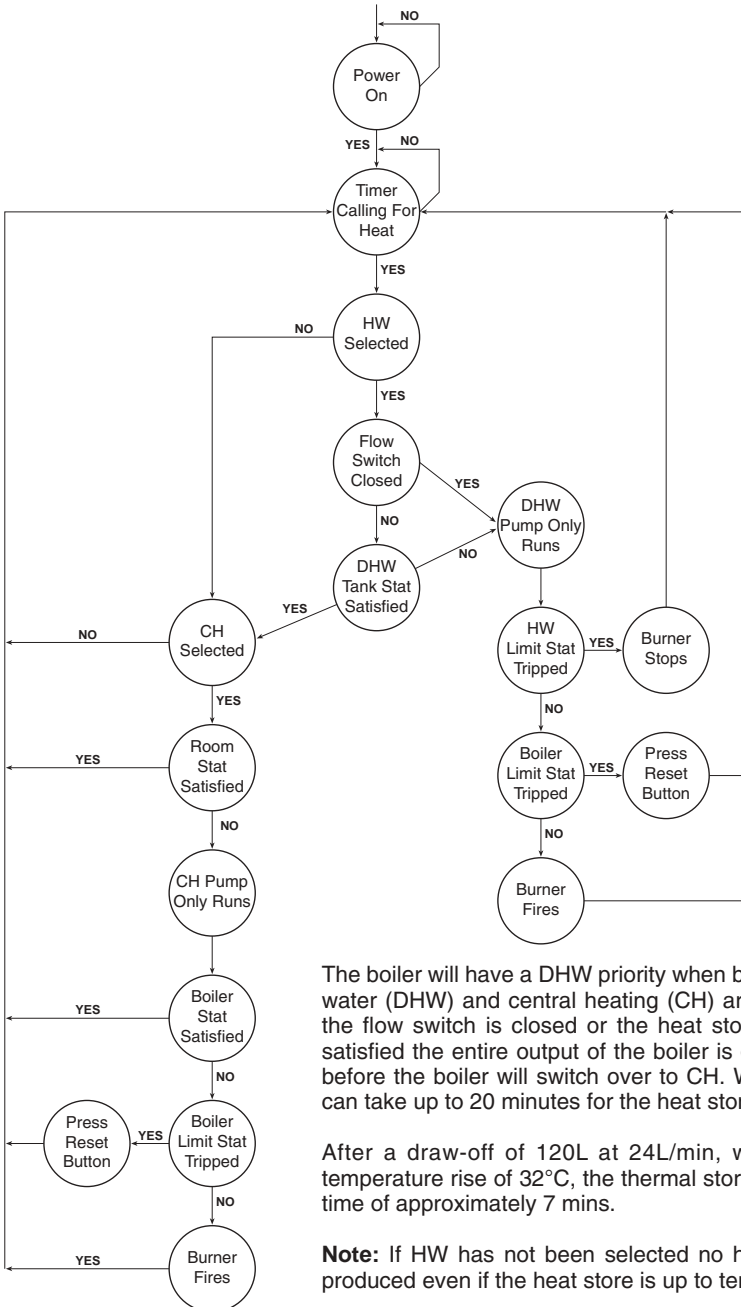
NO

Power On

YES
NO

Timer Calling For Heat

YES

NO
HW Selected

YES

Flow Switch Closed

YES

DHW Pump Only Runs

NO
NO

DHW Tank Stat Satisfied

YES

NO
CH Selected

HW Limit Stat Tripped
YES
Burner Stops

YES
NO

YES
Room Stat Satisfied

Boiler Limit Stat Tripped
YES
Press Reset Button

NO
NO

CH Pump Only Runs

Burner Fires

YES
Boiler Stat Satisfied

NO

Press Reset Button
YES
Boiler Limit Stat Tripped

NO

YES
Burner Fires

The boiler will have a DHW priority when b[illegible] water (DHW) and central heating (CH) ar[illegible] the flow switch is closed or the heat sto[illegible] satisfied the entire output of the boiler is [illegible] before the boiler will switch over to CH. W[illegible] can take up to 20 minutes for the heat stor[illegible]

After a draw-off of 120L at 24L/min, w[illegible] temperature rise of 32°C, the thermal stor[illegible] time of approximately 7 mins.

**Note:** If HW has not been selected no h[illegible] produced even if the heat store is up to te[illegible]